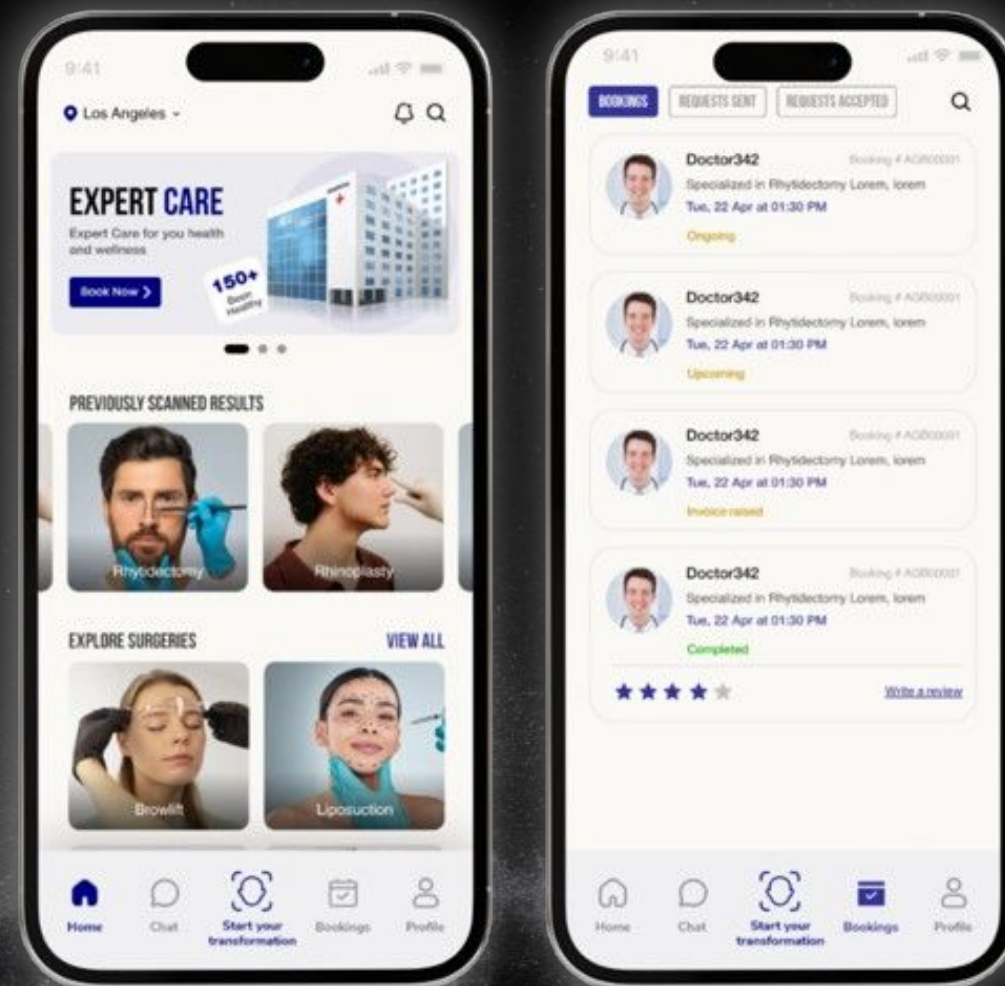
9:41

Los Angeles

EXPERT CARE

Expert Care for you health and wellness

Book Now

150+ Been Healthy

PREVIOUSLY SCANNED RESULTS

Rhytidectomy

Rhinoplasty

EXPLORE SURGERIES

VIEW ALL

Browlift

Liposuction

Home

Chat

Start your transformation

Bookings

Profile

9:41

BOOKINGS

REQUESTS SENT

REQUESTS ACCEPTED

Doctor342

Booking # AGB00001

Specialized in Rhytidectomy Lorem, lorem

Tue, 22 Apr at 01:30 PM

Ongoing

Doctor342

Booking # AGB00001

Specialized in Rhytidectomy Lorem, lorem

Tue, 22 Apr at 01:30 PM

Upcoming

Doctor342

Booking # AGB00001

Specialized in Rhytidectomy Lorem, lorem

Tue, 22 Apr at 01:30 PM

Invoice raised

Doctor342

Booking # AGB00001

Specialized in Rhytidectomy Lorem, lorem

Tue, 22 Apr at 01:30 PM

Completed

Write a review

Home

Chat

Start your transformation

Bookings

Profile